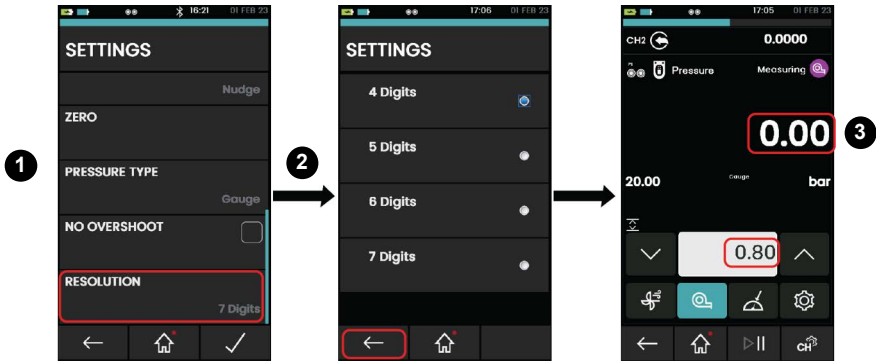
1

16:21 01 FEB 23

SETTINGS

Nudge

ZERO

PRESSURE TYPE

Gauge

NO OVERSHOOT

RESOLUTION

7 Digits

2

17:06 01 FEB 23

SETTINGS

4 Digits

5 Digits

6 Digits

7 Digits

17:05 01 FEB 23

CH2

0.0000

Pressure

Measuring

0.00

3

20.00

Gauge

bar

0.80

CH